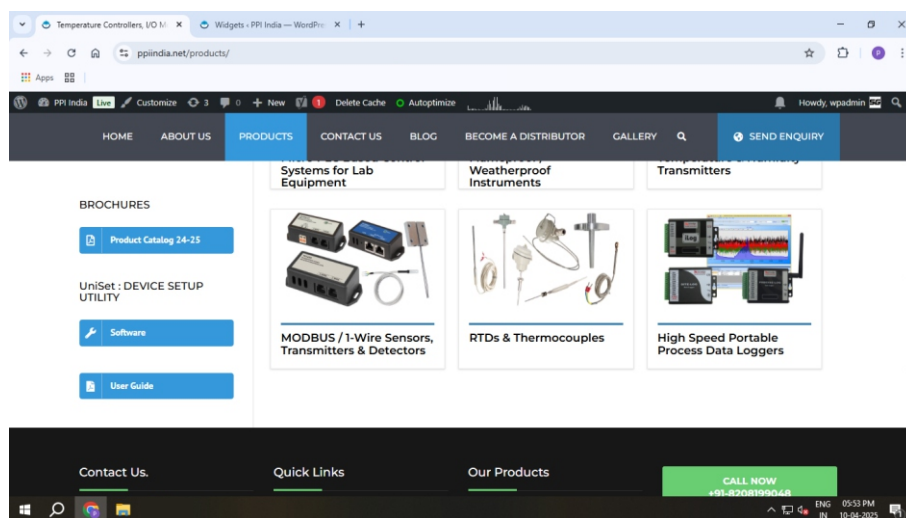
Temperature Controllers, I/O M ×
Widgets ‹ PPI India — WordPre ×
+

ppiindia.net/products/

Apps

PPI India Live Customize 3 0 + New 1 Delete Cache Autoptimize
Howdy, wpadmin

HOME ABOUT US PRODUCTS CONTACT US BLOG BECOME A DISTRIBUTOR GALLERY SEND ENQUIRY

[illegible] Systems for Lab Equipment
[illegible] Weatherproof Instruments
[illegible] Transmitters

BROCHURES

Product Catalog 24-25

UniSet : DEVICE SETUP UTILITY

Software

User Guide

MODBUS / 1-Wire Sensors, Transmitters & Detectors

RTDs & Thermocouples

High Speed Portable Process Data Loggers

Contact Us.

Quick Links

Our Products

CALL NOW
+91-8208199048

ENG IN 05:53 PM 10-04-2025